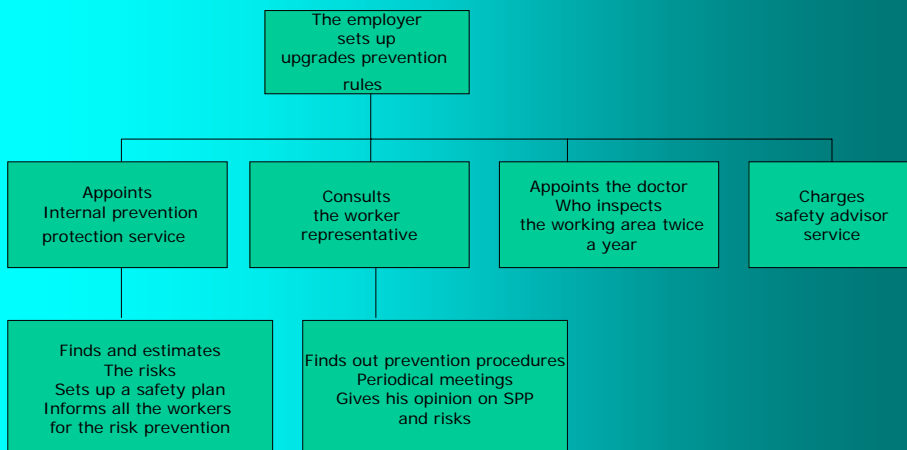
The employer
sets up
upgrades prevention
rules

Appoints
Internal prevention
protection service

Consults
the worker
representative

Appoints the doctor
Who inspects
the working area twice
a year

Charges
safety advisor
service

Finds and estimates
The risks
Sets up a safety plan
Informs all the workers
for the risk prevention

Finds out prevention procedures
Periodical meetings
Gives his opinion on SPP
and risks